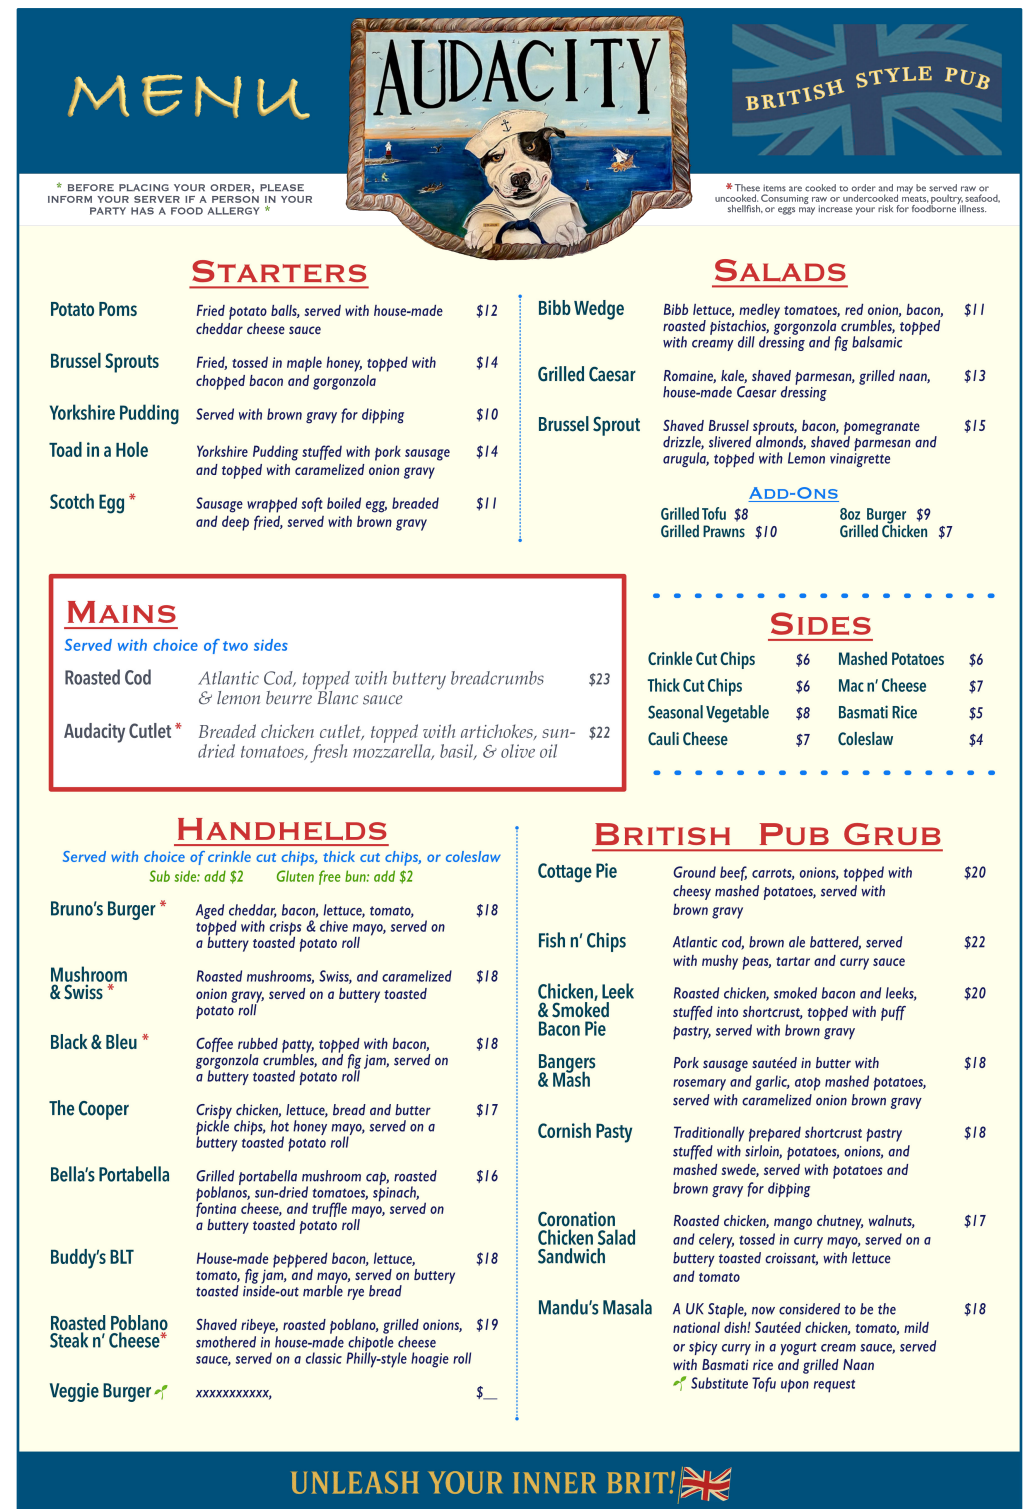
MENU

AUDACITY

BRITISH STYLE PUB

* BEFORE PLACING YOUR ORDER, PLEASE INFORM YOUR SERVER IF A PERSON IN YOUR PARTY HAS A FOOD ALLERGY *

* These items are cooked to order and may be served raw or uncooked. Consuming raw or undercooked meats, poultry, seafood, shellfish, or eggs may increase your risk for foodborne illness.

STARTERS

Potato Poms
Fried potato balls, served with house-made cheddar cheese sauce
$12

Brussel Sprouts
Fried, tossed in maple honey, topped with chopped bacon and gorgonzola
$14

Yorkshire Pudding
Served with brown gravy for dipping
$10

Toad in a Hole
Yorkshire Pudding stuffed with pork sausage and topped with caramelized onion gravy
$14

Scotch Egg *
Sausage wrapped soft boiled egg, breaded and deep fried, served with brown gravy
$11

SALADS

Bibb Wedge
Bibb lettuce, medley tomatoes, red onion, bacon, roasted pistachios, gorgonzola crumbles, topped with creamy dill dressing and fig balsamic
$11

Grilled Caesar
Romaine, kale, shaved parmesan, grilled naan, house-made Caesar dressing
$13

Brussel Sprout
Shaved Brussel sprouts, bacon, pomegranate drizzle, slivered almonds, shaved parmesan and arugula, topped with Lemon vinaigrette
$15

ADD-ONS
Grilled Tofu $8
Grilled Prawns $10
8oz Burger $9
Grilled Chicken $7

MAINS
Served with choice of two sides

Roasted Cod
Atlantic Cod, topped with buttery breadcrumbs & lemon beurre Blanc sauce
$23

Audacity Cutlet *
Breaded chicken cutlet, topped with artichokes, sun-dried tomatoes, fresh mozzarella, basil, & olive oil
$22

SIDES

| Crinkle Cut Chips | $6 | Mashed Potatoes | $6 |
|---|---|---|---|
| Thick Cut Chips | $6 | Mac n' Cheese | $7 |
| Seasonal Vegetable | $8 | Basmati Rice | $5 |
| Cauli Cheese | $7 | Coleslaw | $4 |

HANDHELDS
Served with choice of crinkle cut chips, thick cut chips, or coleslaw
Sub side: add $2 Gluten free bun: add $2

Bruno's Burger *
Aged cheddar, bacon, lettuce, tomato, topped with crisps & chive mayo, served on a buttery toasted potato roll
$18

Mushroom & Swiss *
Roasted mushrooms, Swiss, and caramelized onion gravy, served on a buttery toasted potato roll
$18

Black & Bleu *
Coffee rubbed patty, topped with bacon, gorgonzola crumbles, and fig jam, served on a buttery toasted potato roll
$18

The Cooper
Crispy chicken, lettuce, bread and butter pickle chips, hot honey mayo, served on a buttery toasted potato roll
$17

Bella's Portabella
Grilled portabella mushroom cap, roasted poblanos, sun-dried tomatoes, spinach, fontina cheese, and truffle mayo, served on a buttery toasted potato roll
$16

Buddy's BLT
House-made peppered bacon, lettuce, tomato, fig jam, and mayo, served on buttery toasted inside-out marble rye bread
$18

Roasted Poblano Steak n' Cheese*
Shaved ribeye, roasted poblano, grilled onions, smothered in house-made chipotle cheese sauce, served on a classic Philly-style hoagie roll
$19

Veggie Burger
xxxxxxxxxxx,
$__

BRITISH PUB GRUB

Cottage Pie
Ground beef, carrots, onions, topped with cheesy mashed potatoes, served with brown gravy
$20

Fish n' Chips
Atlantic cod, brown ale battered, served with mushy peas, tartar and curry sauce
$22

Chicken, Leek & Smoked Bacon Pie
Roasted chicken, smoked bacon and leeks, stuffed into shortcrust, topped with puff pastry, served with brown gravy
$20

Bangers & Mash
Pork sausage sautéed in butter with rosemary and garlic, atop mashed potatoes, served with caramelized onion brown gravy
$18

Cornish Pasty
Traditionally prepared shortcrust pastry stuffed with sirloin, potatoes, onions, and mashed swede, served with potatoes and brown gravy for dipping
$18

Coronation Chicken Salad Sandwich
Roasted chicken, mango chutney, walnuts, and celery, tossed in curry mayo, served on a buttery toasted croissant, with lettuce and tomato
$17

Mandu's Masala
A UK Staple, now considered to be the national dish! Sautéed chicken, tomato, mild or spicy curry in a yogurt cream sauce, served with Basmati rice and grilled Naan
Substitute Tofu upon request
$18

UNLEASH YOUR INNER BRIT!